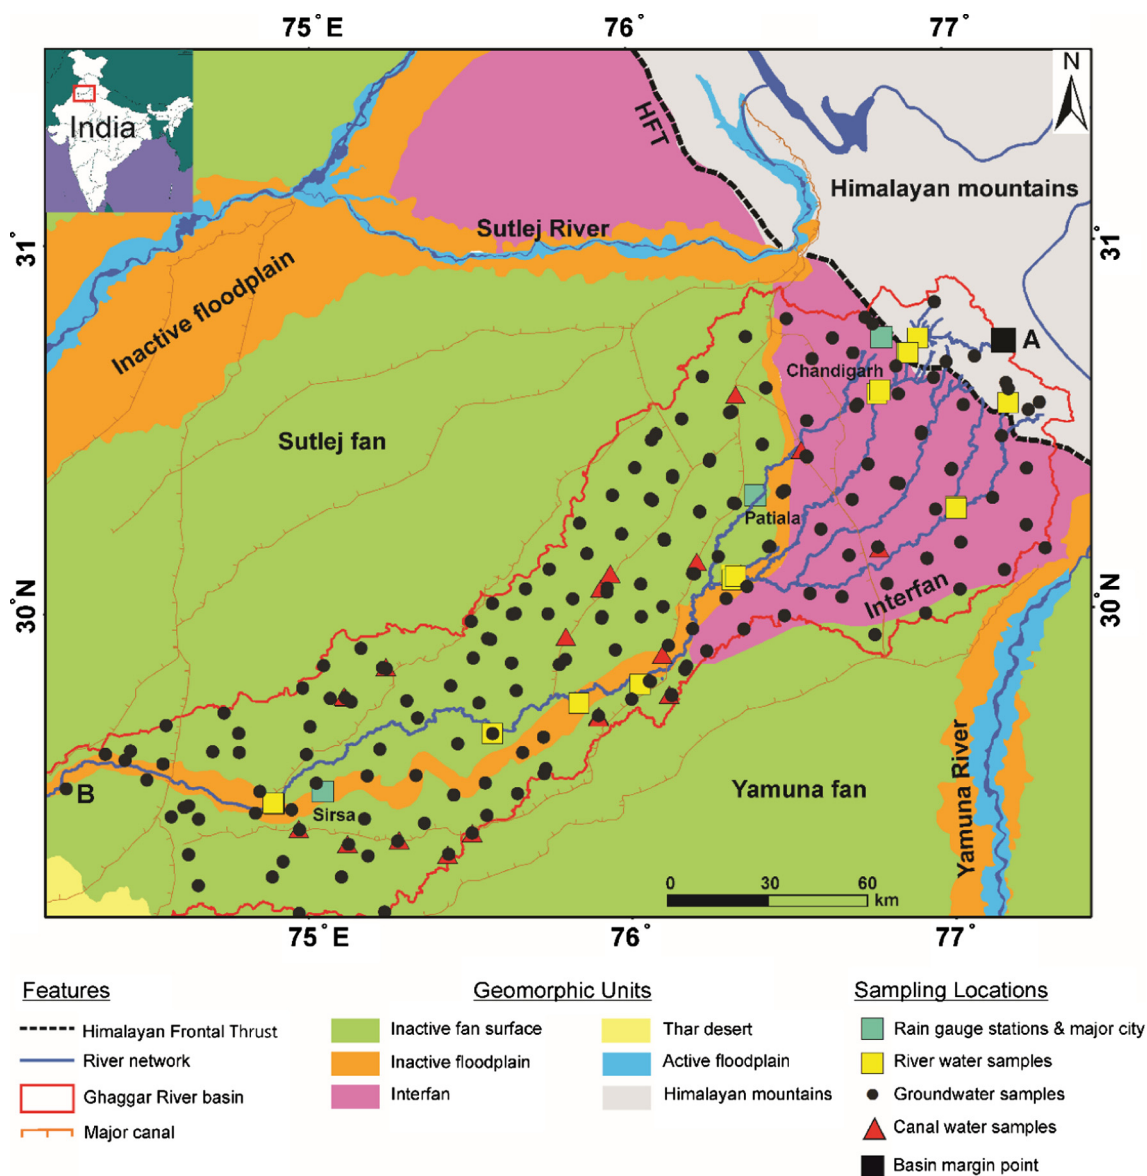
75˚E
76˚
77˚
N
India
HFT
Himalayan mountains
31˚
31˚
Sutlej River
Inactive floodplain
A
Chandigarh
Sutlej fan
Patiala
30˚N
30˚N
Interfan
B
Sirsa
Yamuna fan
Yamuna River
0
30
60
km
75˚E
76˚
77˚

Features
Himalayan Frontal Thrust
River network
Ghaggar River basin
Major canal

Geomorphic Units
Inactive fan surface
Inactive floodplain
Interfan
Thar desert
Active floodplain
Himalayan mountains

Sampling Locations
Rain gauge stations & major city
River water samples
Groundwater samples
Canal water samples
Basin margin point